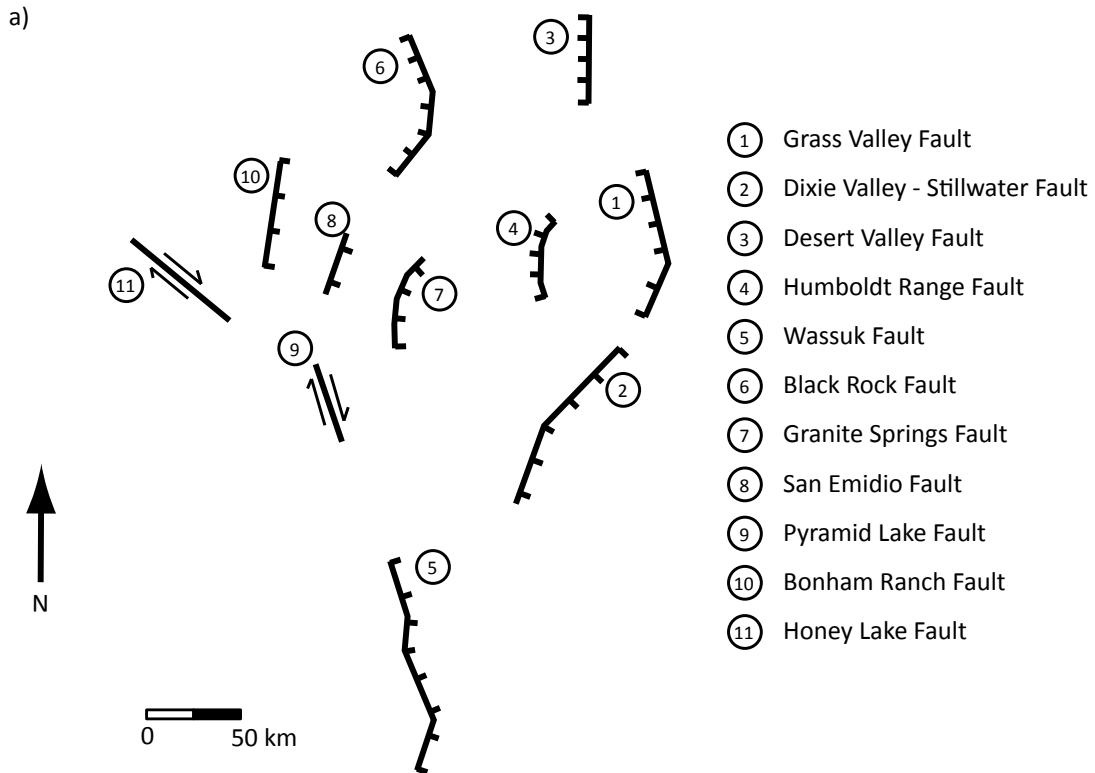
a)

3

6

10

8

4

1

11

7

9

2

5

N

0 50 km

1 Grass Valley Fault
2 Dixie Valley - Stillwater Fault
3 Desert Valley Fault
4 Humboldt Range Fault
5 Wassuk Fault
6 Black Rock Fault
7 Granite Springs Fault
8 San Emidio Fault
9 Pyramid Lake Fault
10 Bonham Ranch Fault
11 Honey Lake Fault